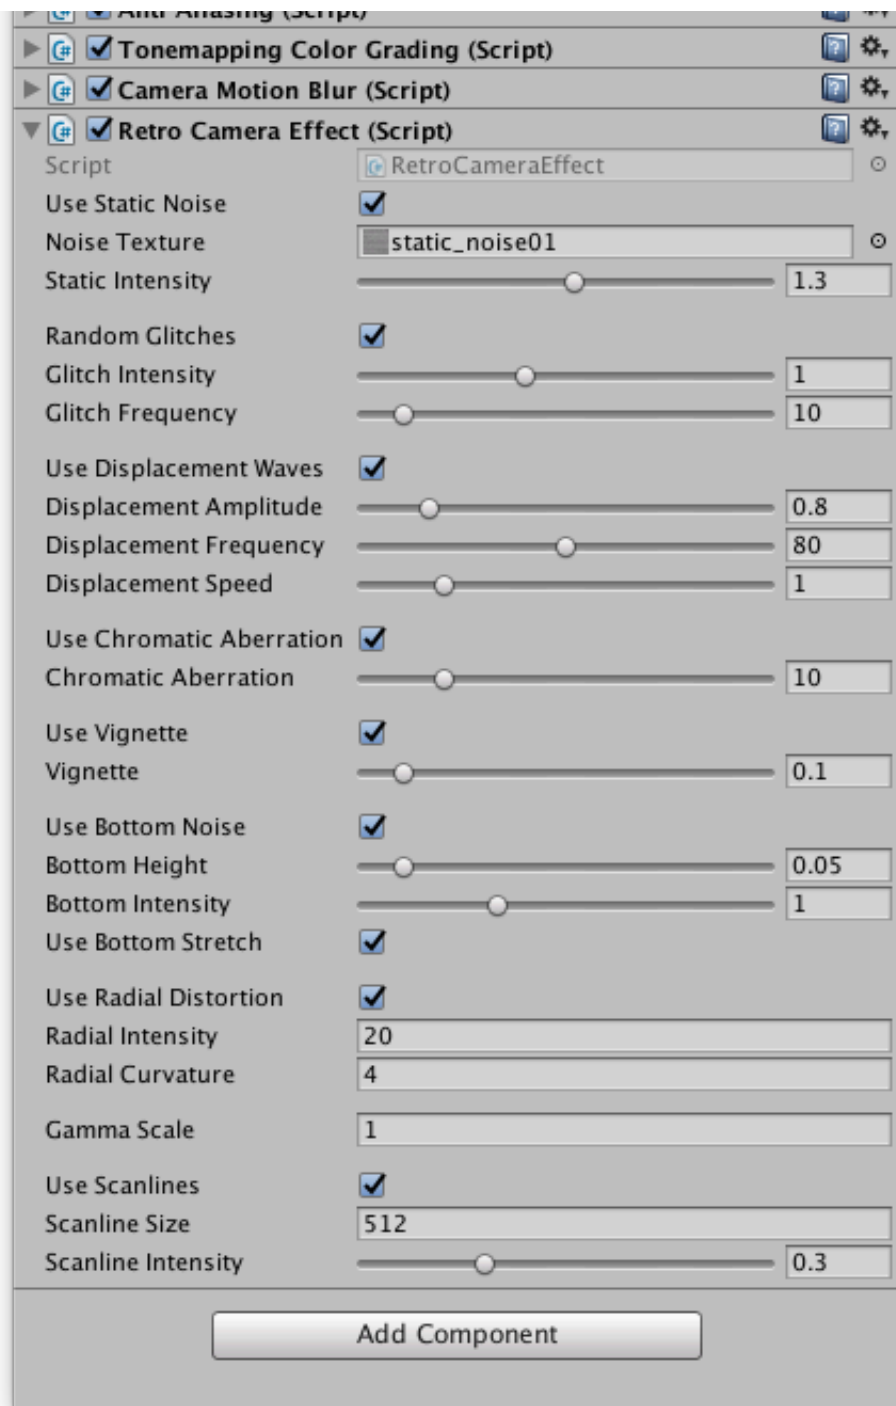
Anti Aliasing (Script)
Tonemapping Color Grading (Script)
Camera Motion Blur (Script)
Retro Camera Effect (Script)

| | |
|---|---|
| Script | RetroCameraEffect |
| Use Static Noise | ✓ |
| Noise Texture | static_noise01 |
| Static Intensity | 1.3 |
| Random Glitches | ✓ |
| Glitch Intensity | 1 |
| Glitch Frequency | 10 |
| Use Displacement Waves | ✓ |
| Displacement Amplitude | 0.8 |
| Displacement Frequency | 80 |
| Displacement Speed | 1 |
| Use Chromatic Aberration | ✓ |
| Chromatic Aberration | 10 |
| Use Vignette | ✓ |
| Vignette | 0.1 |
| Use Bottom Noise | ✓ |
| Bottom Height | 0.05 |
| Bottom Intensity | 1 |
| Use Bottom Stretch | ✓ |
| Use Radial Distortion | ✓ |
| Radial Intensity | 20 |
| Radial Curvature | 4 |
| Gamma Scale | 1 |
| Use Scanlines | ✓ |
| Scanline Size | 512 |
| Scanline Intensity | 0.3 |

Add Component